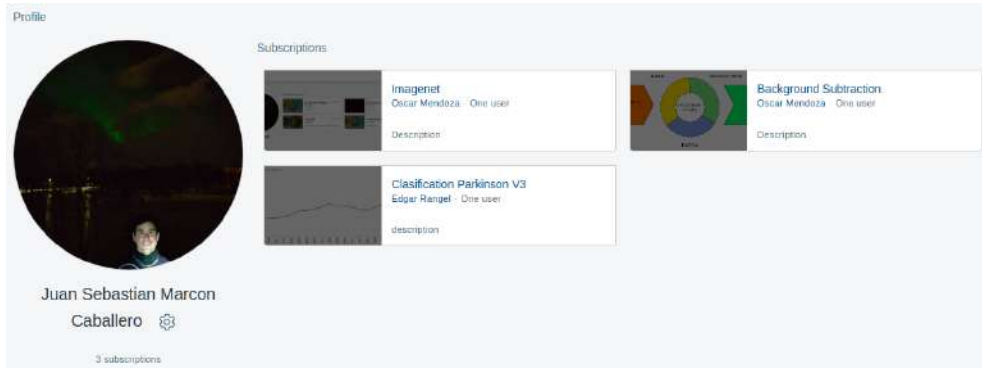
Profile

Subscriptions

Imagenet
Oscar Mendoza · One user

Description

Background Subtraction
Oscar Mendoza · One user

Description

Clasification Parkinson V3
Edgar Rangel · One user

description

Juan Sebastian Marcon Caballero

3 subscriptions